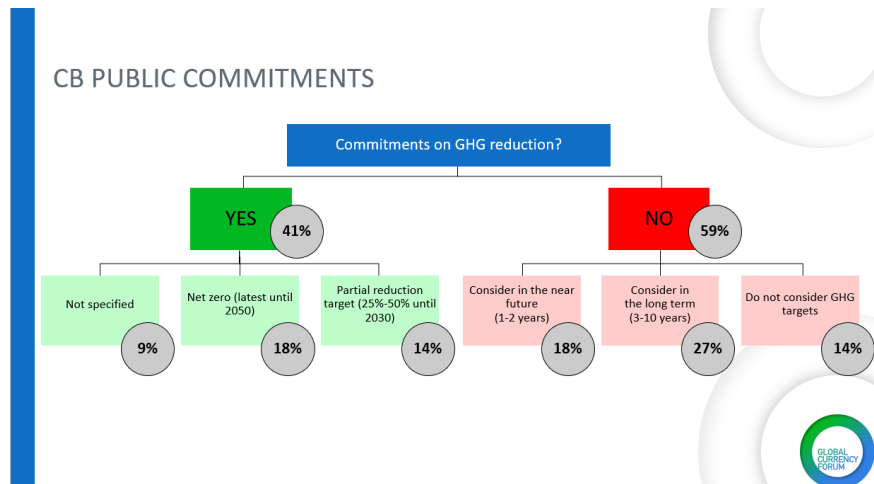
CB PUBLIC COMMITMENTS

Commitments on GHG reduction?

YES 41%

NO 59%

Not specified 9%

Net zero (latest until 2050) 18%

Partial reduction target (25%-50% until 2030) 14%

Consider in the near future (1-2 years) 18%

Consider in the long term (3-10 years) 27%

Do not consider GHG targets 14%

GLOBAL CURRENCY FORUM